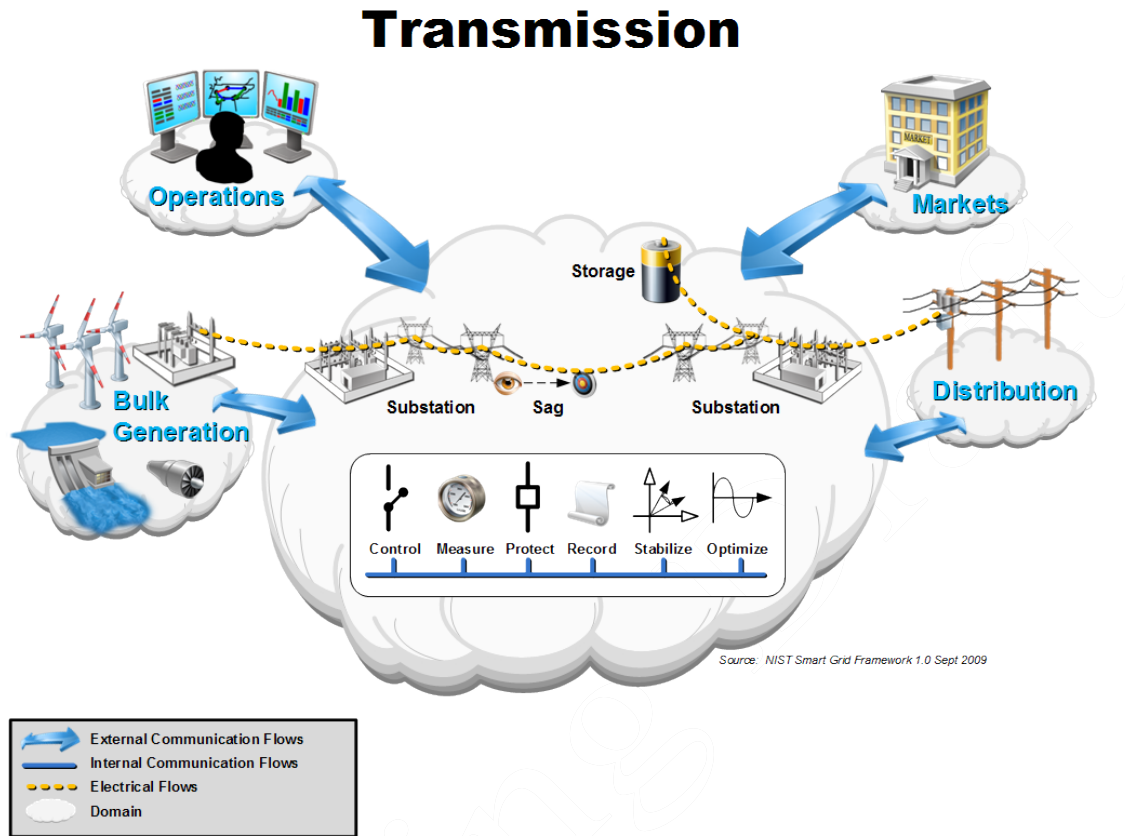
Transmission

Operations

Markets

Storage

Bulk Generation

Substation

Sag

Substation

Distribution

Control Measure Protect Record Stabilize Optimize

Source: NIST Smart Grid Framework 1.0 Sept 2009

External Communication Flows
Internal Communication Flows
Electrical Flows
Domain